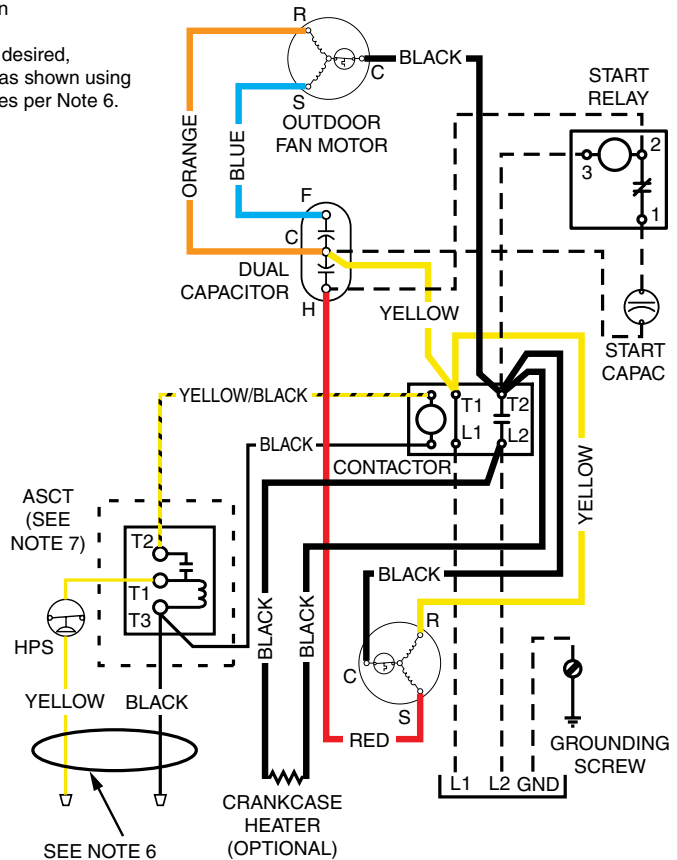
n

desired, as shown using es per Note 6.

R
BLACK
C
S
OUTDOOR FAN MOTOR
ORANGE
BLUE
START RELAY
2
3
1
F
C
DUAL CAPACITOR
H
YELLOW
START CAPAC
YELLOW/BLACK
T1
T2
L1
L2
BLACK
CONTACTOR
YELLOW
ASCT (SEE NOTE 7)
T2
T1
T3
BLACK
R
C
S
HPS
BLACK
BLACK
YELLOW
BLACK
RED
GROUNDING SCREW
L1
L2
GND
CRANKCASE HEATER (OPTIONAL)
SEE NOTE 6